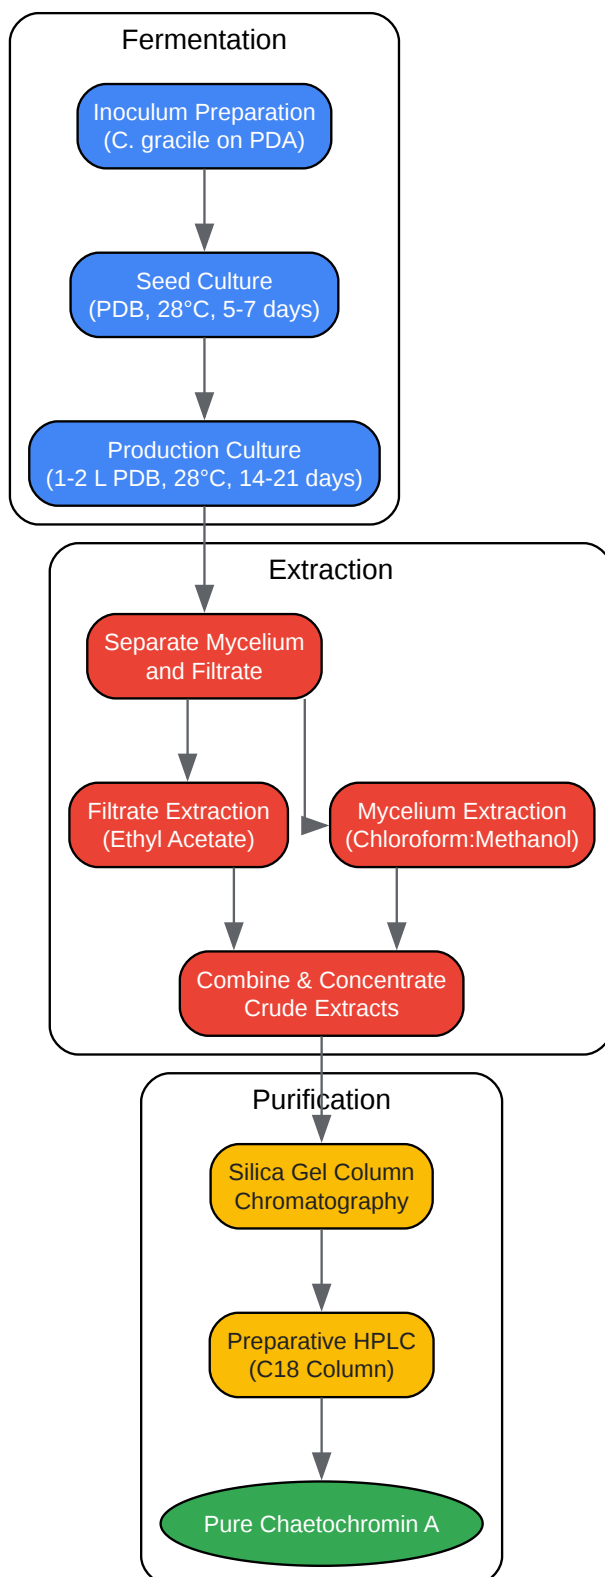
Fermentation

Inoculum Preparation (C. gracile on PDA)

Seed Culture (PDB, 28°C, 5-7 days)

Production Culture (1-2 L PDB, 28°C, 14-21 days)

Extraction

Separate Mycelium and Filtrate

Filtrate Extraction (Ethyl Acetate)

Mycelium Extraction (Chloroform:Methanol)

Combine & Concentrate Crude Extracts

Purification

Silica Gel Column Chromatography

Preparative HPLC (C18 Column)

Pure Chaetochromin A